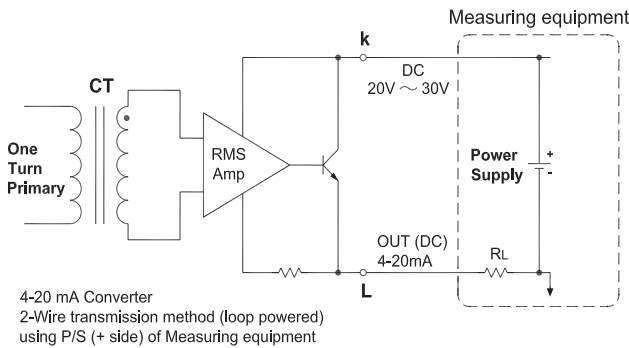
Measuring equipment

CT

k

DC
20V ～ 30V

One Turn Primary

RMS Amp

Power Supply

+
-

OUT (DC)
4-20mA

RL

L

4-20 mA Converter
2-Wire transmission method (loop powered) using P/S (+ side) of Measuring equipment